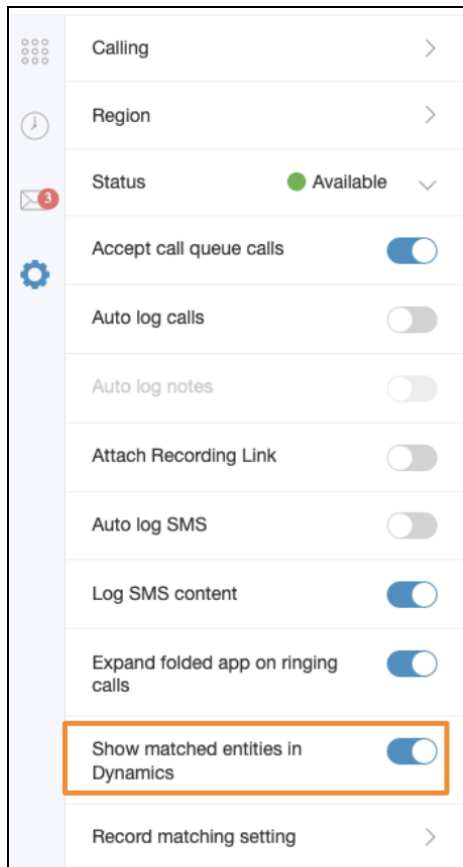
3

Calling

Region

Status Available

Accept call queue calls

Auto log calls

Auto log notes

Attach Recording Link

Auto log SMS

Log SMS content

Expand folded app on ringing calls

Show matched entities in Dynamics

Record matching setting